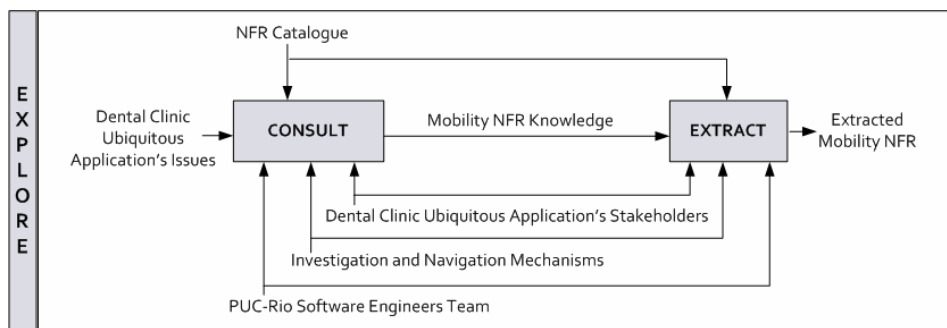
E
X
P
L
O
R
E

NFR Catalogue

Dental Clinic Ubiquitous Application's Issues

CONSULT

Mobility NFR Knowledge

EXTRACT

Extracted Mobility NFR

Dental Clinic Ubiquitous Application's Stakeholders

Investigation and Navigation Mechanisms

PUC-Rio Software Engineers Team